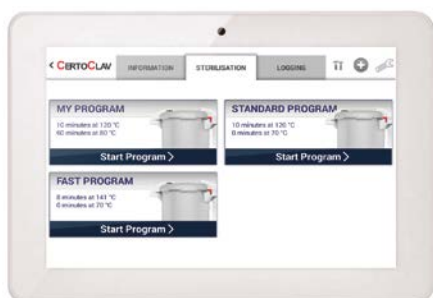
< CERTOCLAV INFORMATION STERILISATION LOGGING

MY PROGRAM
10 minutes at 120 °C
60 minutes at 80 °C
Start Program >

STANDARD PROGRAM
10 minutes at 120 °C
8 minutes at 70 °C
Start Program >

FAST PROGRAM
8 minutes at 141 °C
0 minutes at 70 °C
Start Program >